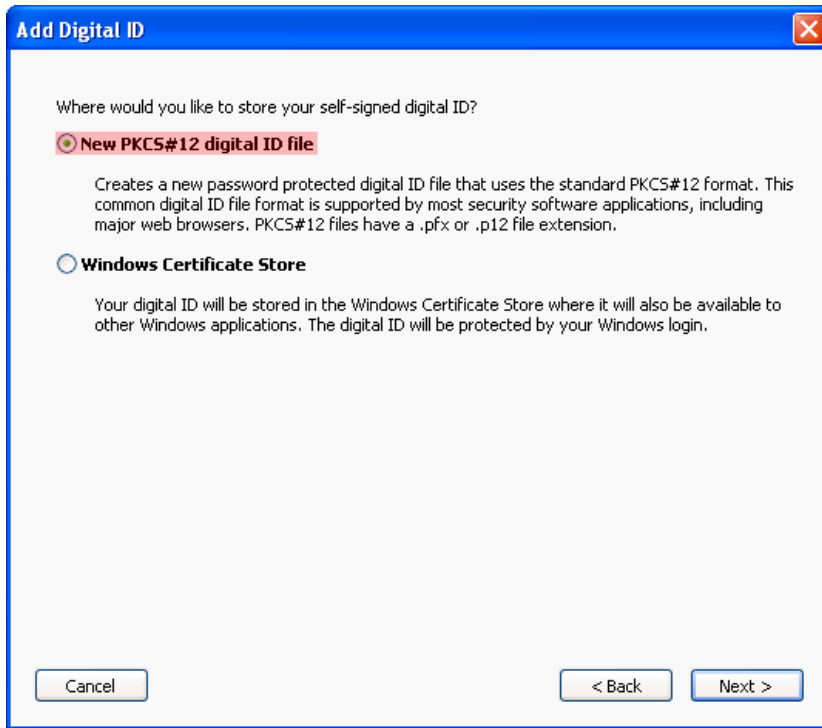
Add Digital ID

Where would you like to store your self-signed digital ID?

New PKCS#12 digital ID file

Creates a new password protected digital ID file that uses the standard PKCS#12 format. This common digital ID file format is supported by most security software applications, including major web browsers. PKCS#12 files have a .pfx or .p12 file extension.

Windows Certificate Store

Your digital ID will be stored in the Windows Certificate Store where it will also be available to other Windows applications. The digital ID will be protected by your Windows login.

Cancel

< Back

Next >